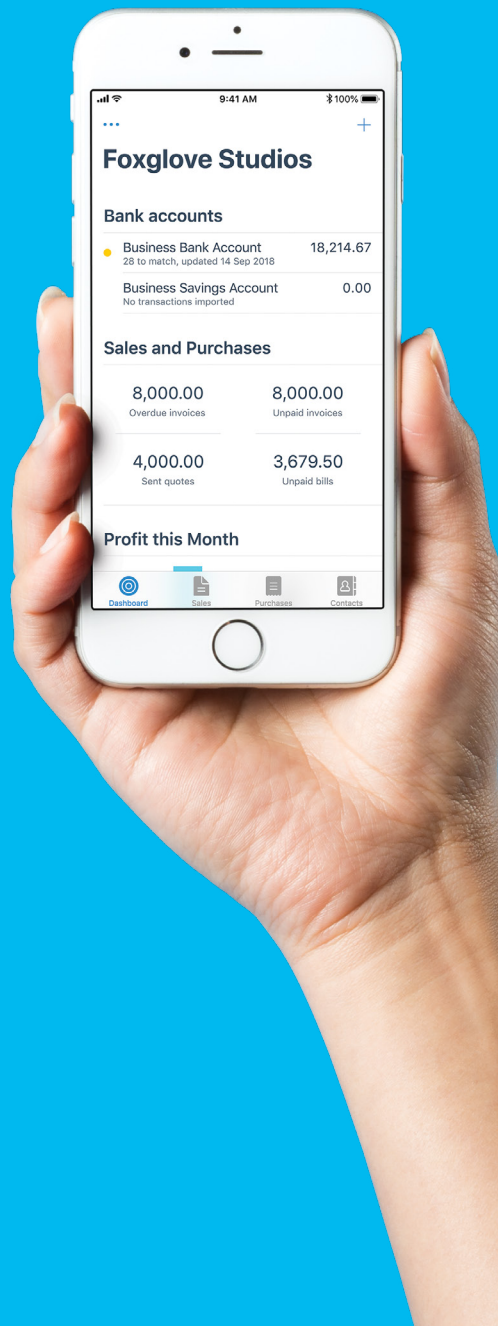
9:41 AM
100%

...
+

Foxglove Studios

Bank accounts

Business Bank Account
28 to match, updated 14 Sep 2018
18,214.67

Business Savings Account
No transactions imported
0.00

Sales and Purchases

8,000.00
Overdue invoices

8,000.00
Unpaid invoices

4,000.00
Sent quotes

3,679.50
Unpaid bills

Profit this Month

Dashboard
Sales
Purchases
Contacts